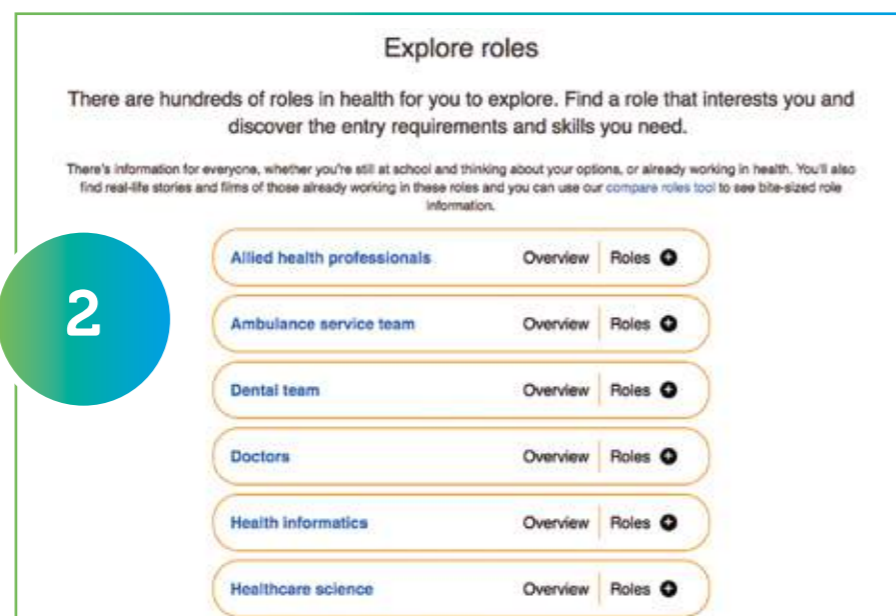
Explore roles

There are hundreds of roles in health for you to explore. Find a role that interests you and discover the entry requirements and skills you need.

There's information for everyone, whether you're still at school and thinking about your options, or already working in health. You'll also find real-life stories and films of those already working in these roles and you can use our compare roles tool to see bite-sized role information.

2

Allied health professionals Overview Roles

Ambulance service team Overview Roles

Dental team Overview Roles

Doctors Overview Roles

Health informatics Overview Roles

Healthcare science Overview Roles